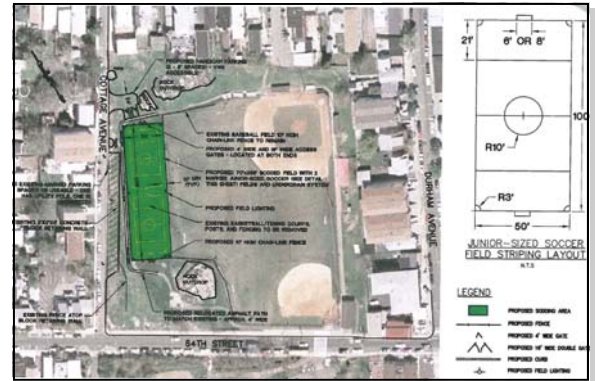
COTTAGE AVENUE

DURHAM AVENUE

54TH STREET

PROPOSED HANDICAP PARKING

EXISTING BASEBALL FIELD

PROPOSED 6' HIGH CHAIN-LINK FENCE

PROPOSED FIELD LIGHTING

EXISTING BASKETBALL/TENNIS COURTS

PROPOSED 8' HIGH CHAIN-LINK FENCE

ROCK OUTCROP

PROPOSED RELOCATED ASPHALT PATH

EXISTING FENCE ATOP BLOCK RETAINING WALL

21'

6' OR 8'

100'

R10'

R3'

50'

JUNIOR-SIZED SOCCER FIELD STRIPING LAYOUT

N.T.S.

LEGEND

PROPOSED SODDING AREA

PROPOSED FENCE

PROPOSED 4' WIDE GATE

PROPOSED 10' WIDE DOUBLE GATE

PROPOSED CURB

PROPOSED FIELD LIGHTING